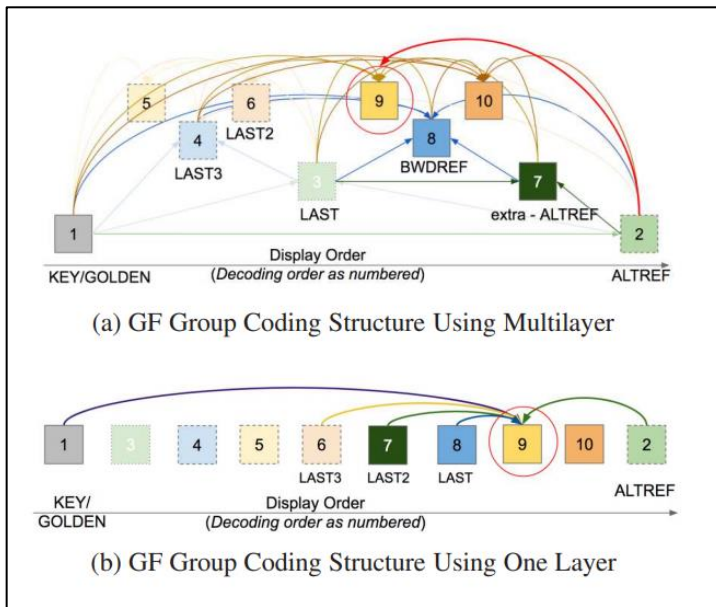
5
6
LAST2
9
10
4
LAST3
8
BWDREF
3
LAST
7
extra - ALTREF
1
2
Display Order
(Decoding order as numbered)
KEY/GOLDEN
ALTREF

(a) GF Group Coding Structure Using Multilayer

1
3
4
5
6
LAST3
7
LAST2
8
LAST
9
10
2
KEY/
GOLDEN
Display Order
(Decoding order as numbered)
ALTREF

(b) GF Group Coding Structure Using One Layer